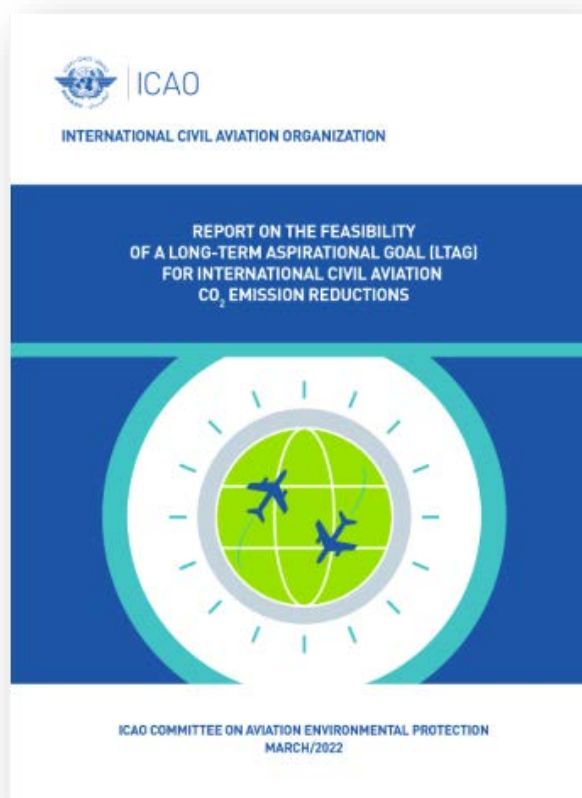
ICAO

INTERNATIONAL CIVIL AVIATION ORGANIZATION

REPORT ON THE FEASIBILITY OF A LONG-TERM ASPIRATIONAL GOAL (LTAG) FOR INTERNATIONAL CIVIL AVIATION $CO_2$ EMISSION REDUCTIONS

ICAO COMMITTEE ON AVIATION ENVIRONMENTAL PROTECTION
MARCH/2022